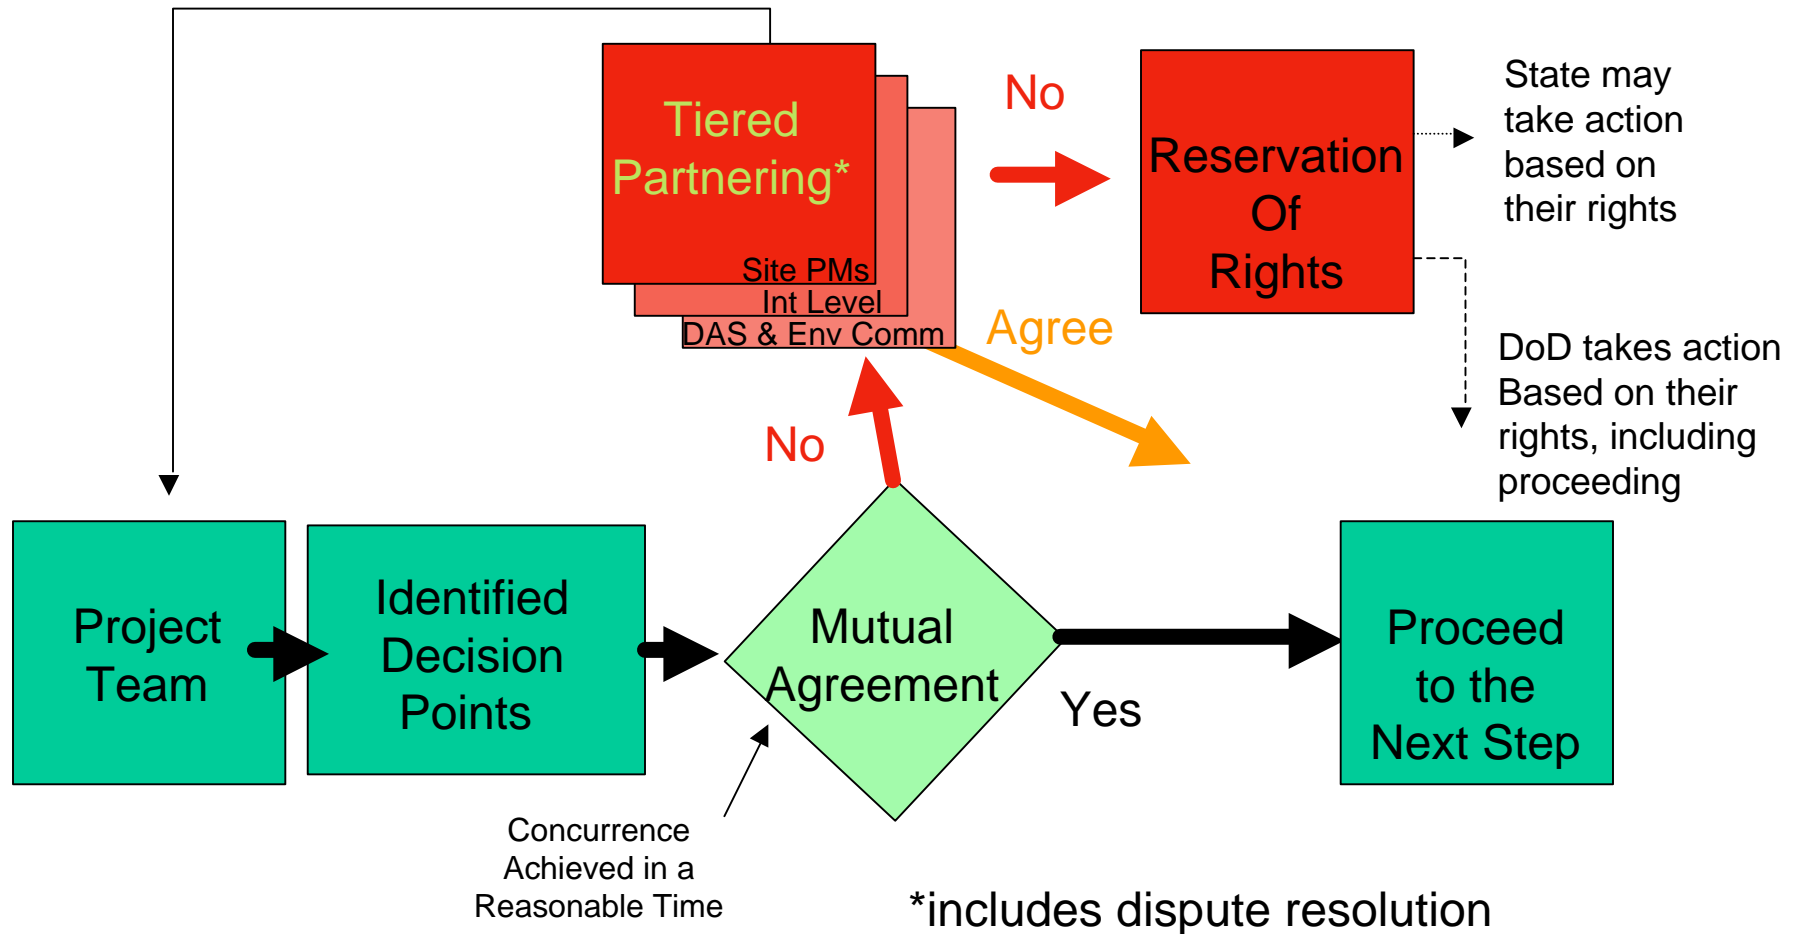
Tiered Partnering*

Site PMs
Int Level
DAS & Env Comm

No

Reservation Of Rights

State may take action based on their rights

Agree

DoD takes action Based on their rights, including proceeding

No

Project Team

Identified Decision Points

Mutual Agreement

Yes

Proceed to the Next Step

Concurrence Achieved in a Reasonable Time

*includes dispute resolution